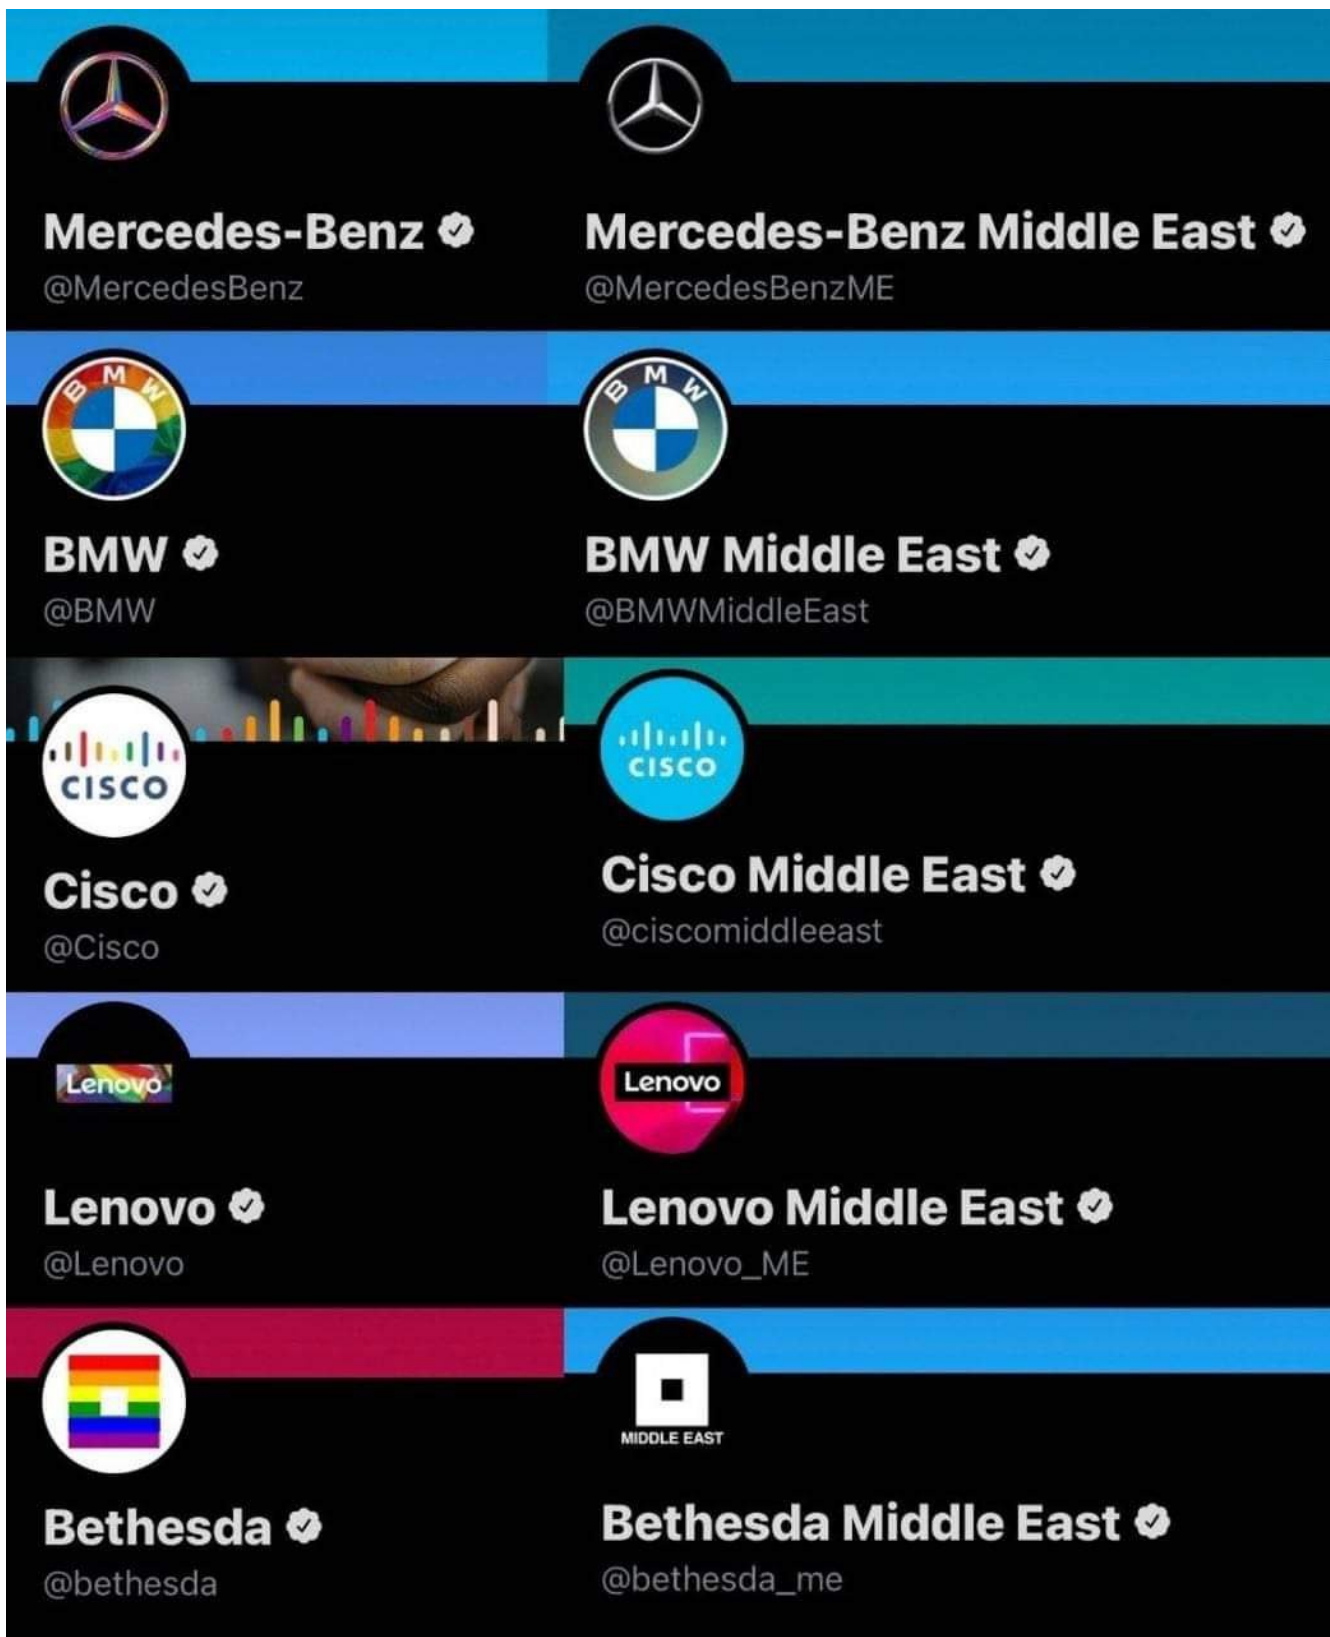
Mercedes-Benz
@MercedesBenz

Mercedes-Benz Middle East
@MercedesBenzME

BMW

BMW
@BMW

BMW

BMW Middle East
@BMWMiddleEast

CISCO

Cisco
@Cisco

CISCO

Cisco Middle East
@ciscomiddleeast

Lenovo

Lenovo
@Lenovo

Lenovo

Lenovo Middle East
@Lenovo_ME

Bethesda
@bethesda

MIDDLE EAST

Bethesda Middle East
@bethesda_me